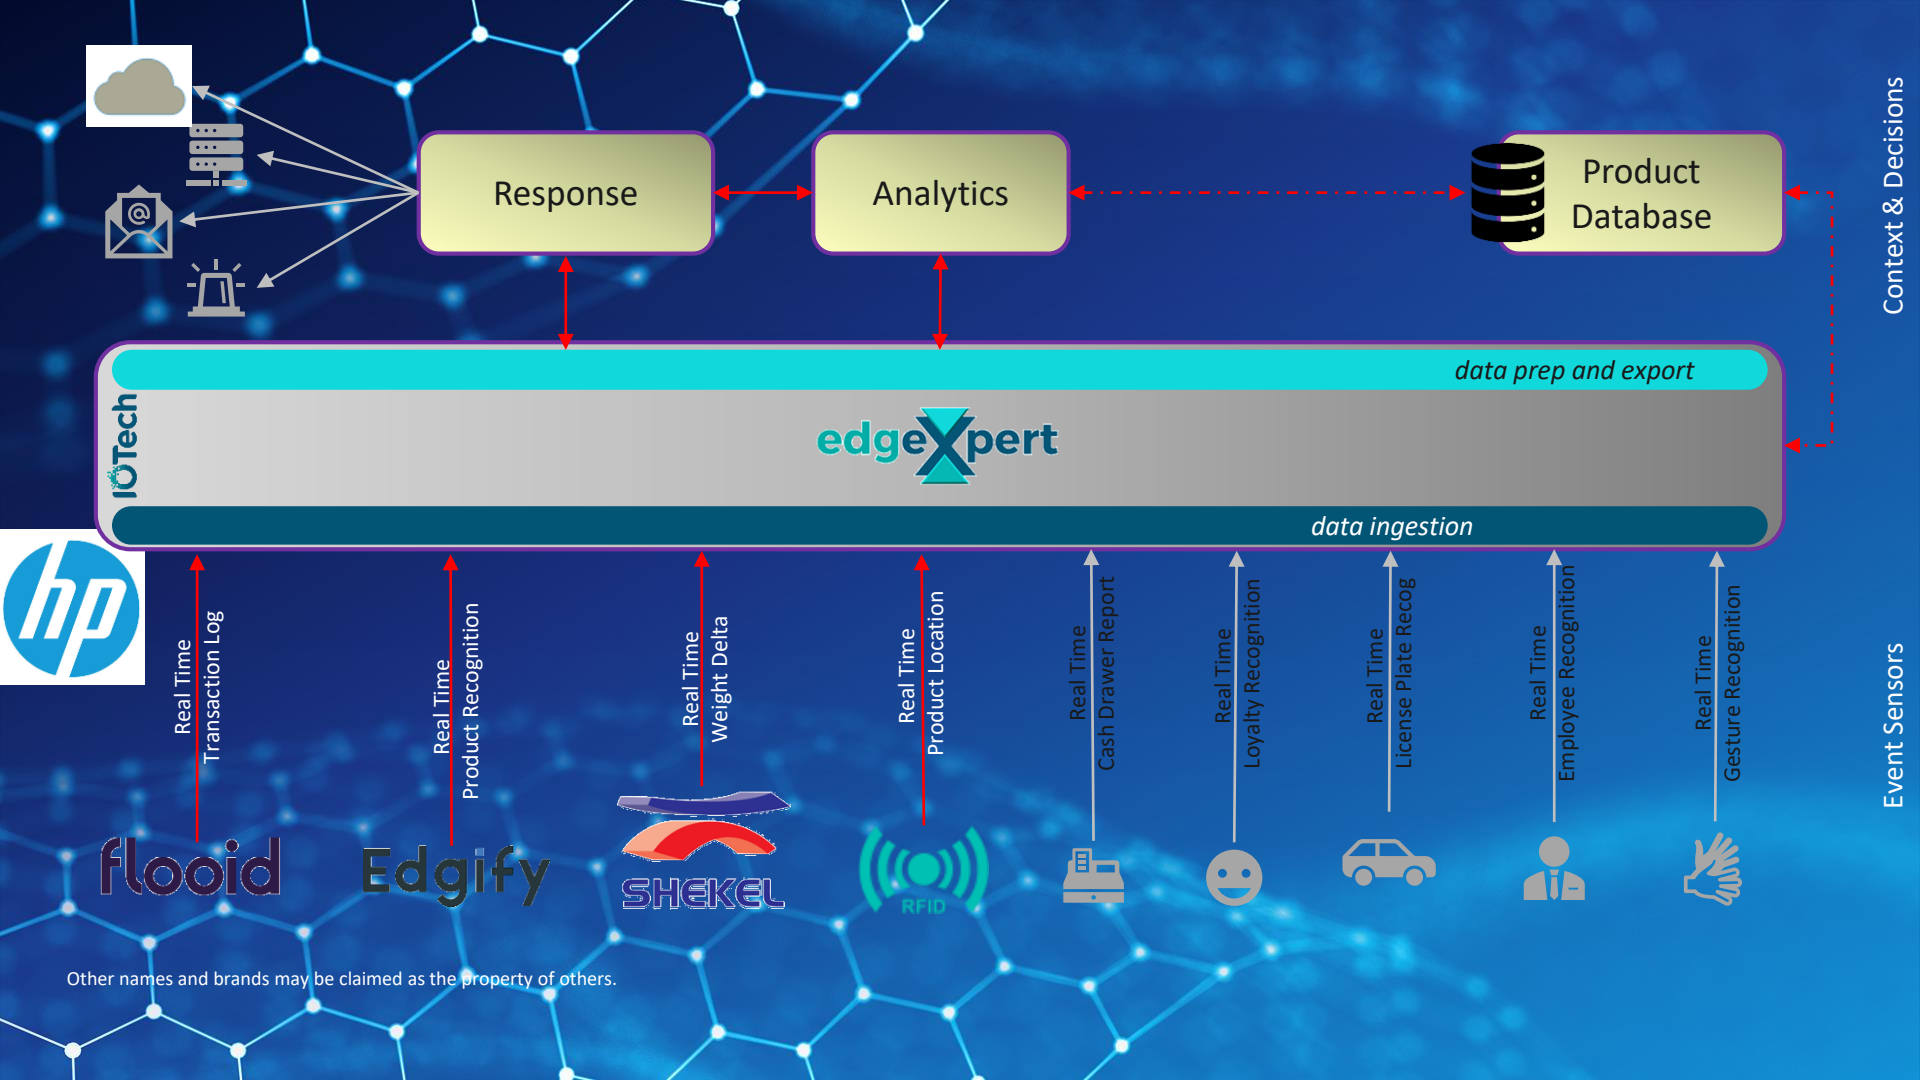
Response

Analytics

Product Database

Context & Decisions

data prep and export

IOTech

edgeXpert

data ingestion

hp

Real Time Transaction Log

Real Time Product Recognition

Real Time Weight Delta

Real Time Product Location

Real Time Cash Drawer Report

Real Time Loyalty Recognition

Real Time License Plate Recog

Real Time Employee Recognition

Real Time Gesture Recognition

Event Sensors

flooid

Edgify

SHEKEL

RFID

Other names and brands may be claimed as the property of others.